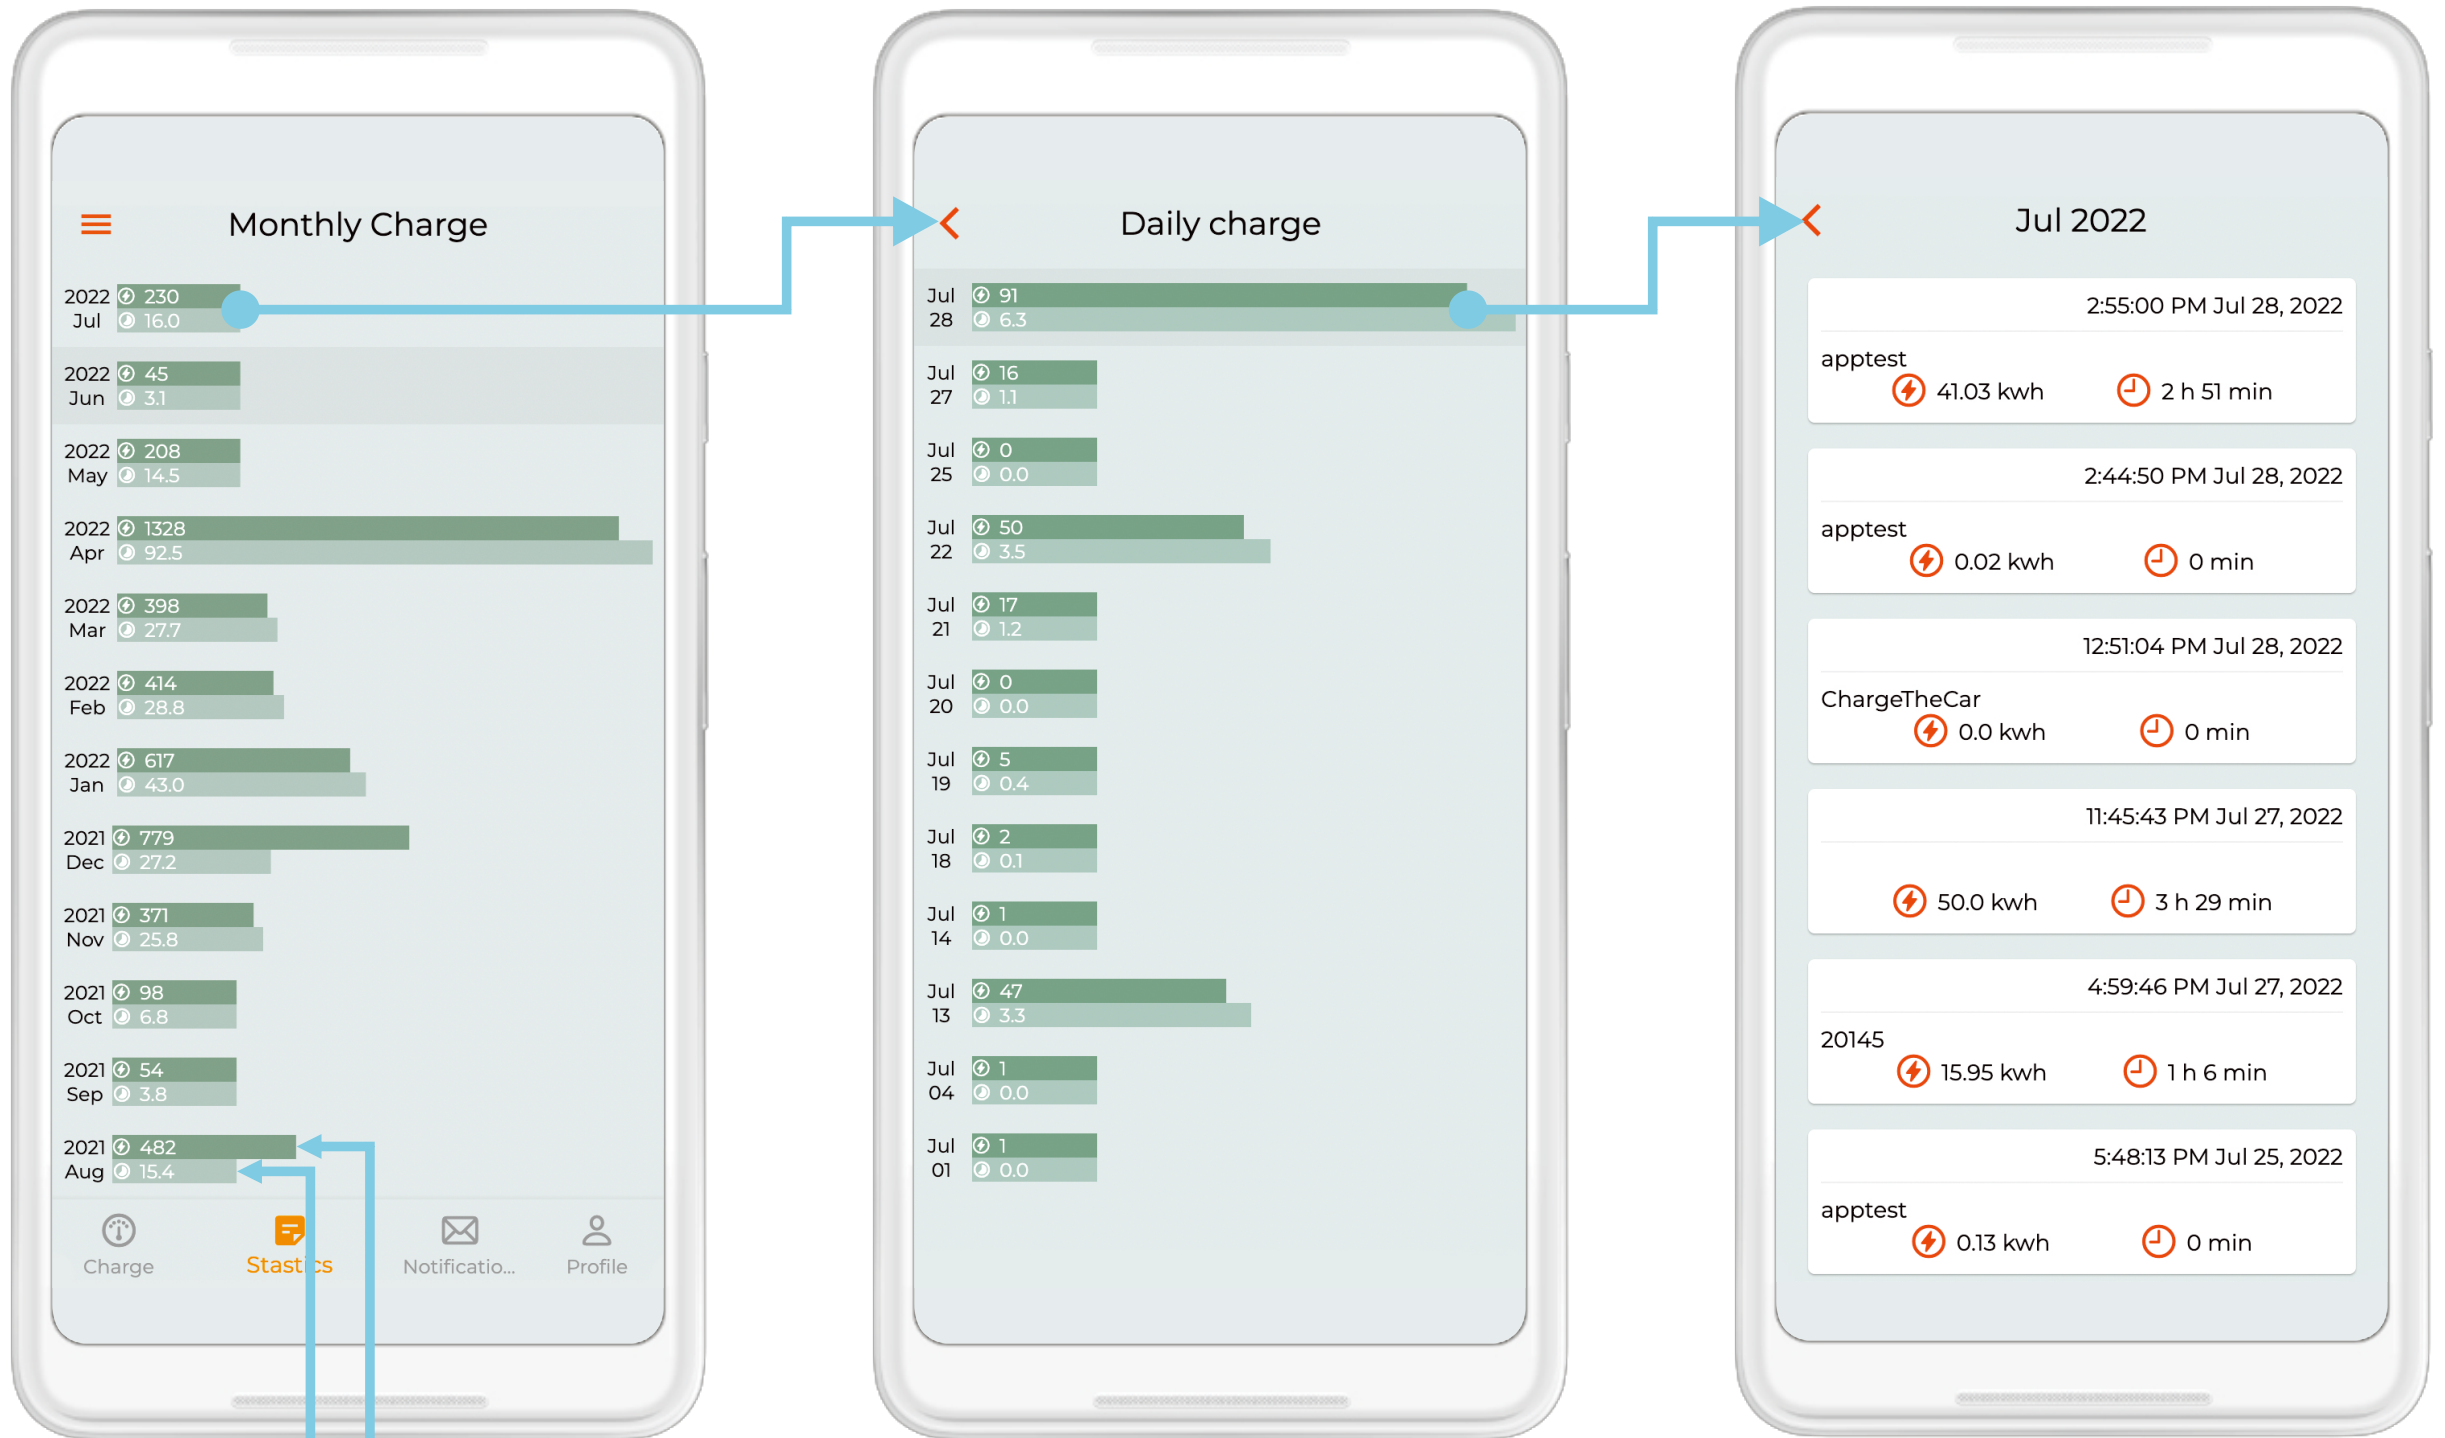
Monthly Charge

2022 Jul 230 16.0
2022 Jun 45 3.1
2022 May 208 14.5
2022 Apr 1328 92.5
2022 Mar 398 27.7
2022 Feb 414 28.8
2022 Jan 617 43.0
2021 Dec 779 27.2
2021 Nov 371 25.8
2021 Oct 98 6.8
2021 Sep 54 3.8
2021 Aug 482 15.4

Charge
Stastics
Notificatio...
Profile

Daily charge

Jul 28 91 6.3
Jul 27 16 1.1
Jul 25 0 0.0
Jul 22 50 3.5
Jul 21 17 1.2
Jul 20 0 0.0
Jul 19 5 0.4
Jul 18 2 0.1
Jul 14 1 0.0
Jul 13 47 3.3
Jul 04 1 0.0
Jul 01 1 0.0

Jul 2022

2:55:00 PM Jul 28, 2022
apptest
41.03 kwh 2 h 51 min

2:44:50 PM Jul 28, 2022
apptest
0.02 kwh 0 min

12:51:04 PM Jul 28, 2022
ChargeTheCar
0.0 kwh 0 min

11:45:43 PM Jul 27, 2022
50.0 kwh 3 h 29 min

4:59:46 PM Jul 27, 2022
20145
15.95 kwh 1 h 6 min

5:48:13 PM Jul 25, 2022
apptest
0.13 kwh 0 min